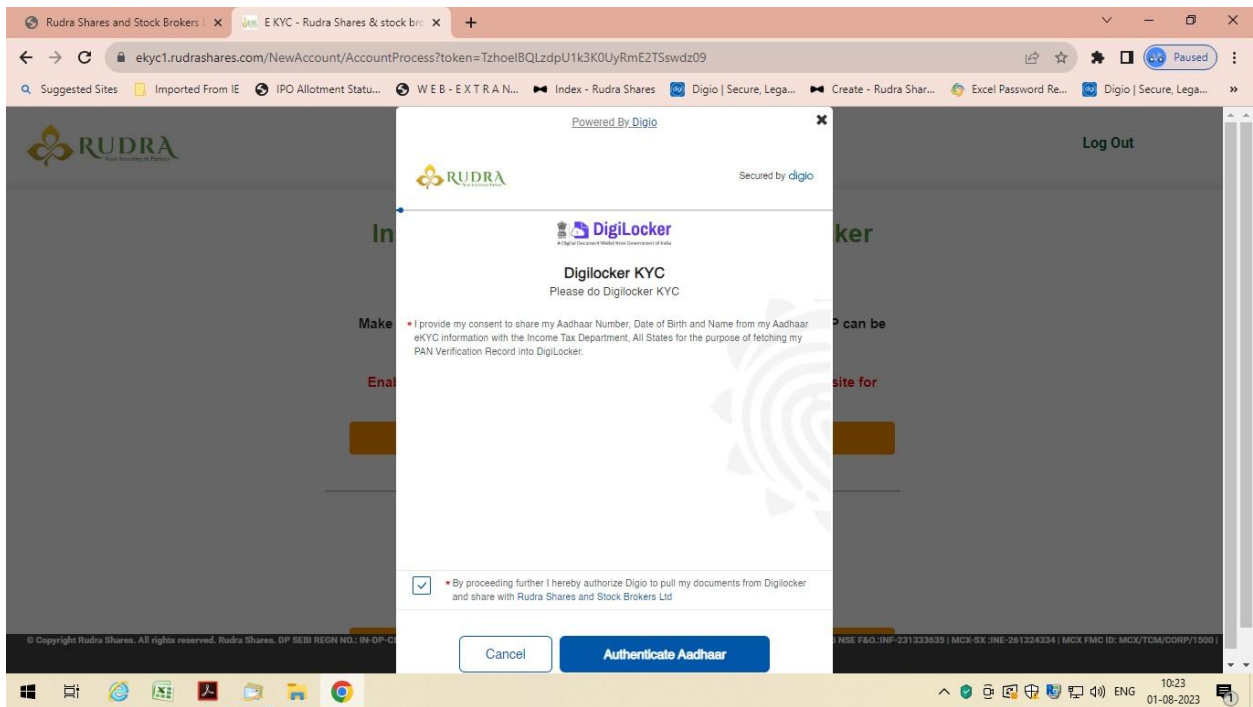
Rudra Shares and Stock Brokers L ×
E KYC - Rudra Shares & stock bro ×
+

ekyc1.rudrashares.com/NewAccount/AccountProcess?token=TzhoelBQLzdpU1k3K0UyRmE2TSswdz09

Paused

Suggested Sites | Imported From IE | IPO Allotment Statu... | W E B - E X T R A N... | Index - Rudra Shares | Digio | Secure, Lega... | Create - Rudra Shar... | Excel Password Re... | Digio | Secure, Lega...

RUDRA

Log Out

In

ker

Make

P can be

Enal

site for

© Copyright Rudra Shares. All rights reserved. Rudra Shares. DP SEBI REGN NO.: IN-DP-C

NSE F&O.:INF-231333635 | MCX-SX :INE-261324334 | MCX FMC ID: MCX/TCM/CORP/1500 |

Powered By Digio

RUDRA

Secured by digio

DigiLocker

Digilocker KYC
Please do Digilocker KYC

* I provide my consent to share my Aadhaar Number, Date of Birth and Name from my Aadhaar eKYC information with the Income Tax Department, All States for the purpose of fetching my PAN Verification Record into DigiLocker.

* By proceeding further I hereby authorize Digio to pull my documents from Digilocker and share with Rudra Shares and Stock Brokers Ltd

Cancel

Authenticate Aadhaar

ENG
10:23
01-08-2023